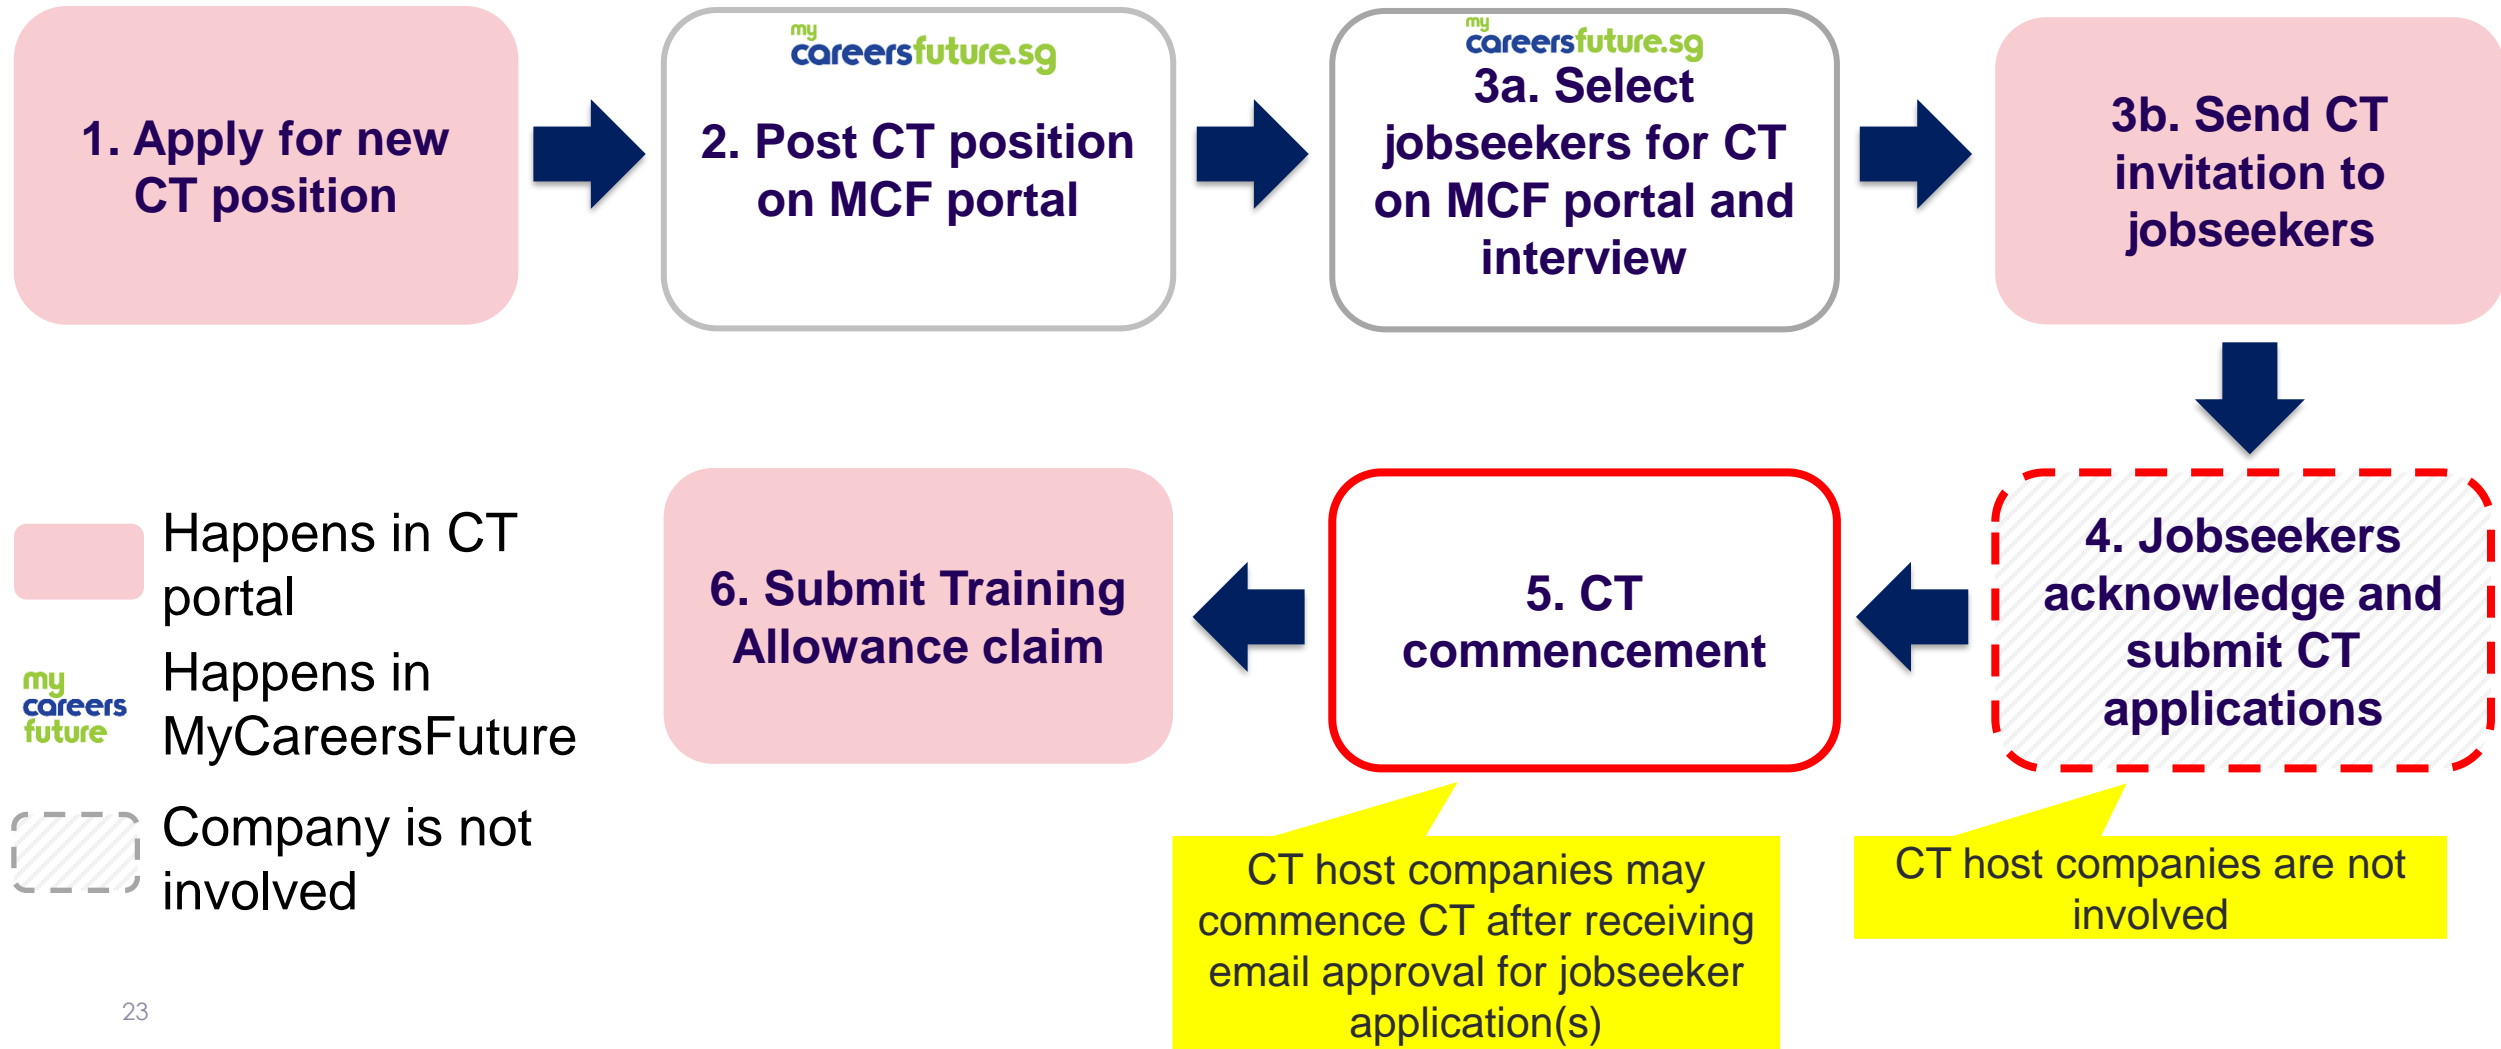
1. Apply for new CT position

my careersfuture.sg
2. Post CT position on MCF portal

my careersfuture.sg
3a. Select jobseekers for CT on MCF portal and interview

3b. Send CT invitation to jobseekers

4. Jobseekers acknowledge and submit CT applications

5. CT commencement

6. Submit Training Allowance claim

Happens in CT portal

my careers future
Happens in MyCareersFuture

Company is not involved

CT host companies may commence CT after receiving email approval for jobseeker application(s)

CT host companies are not involved

23